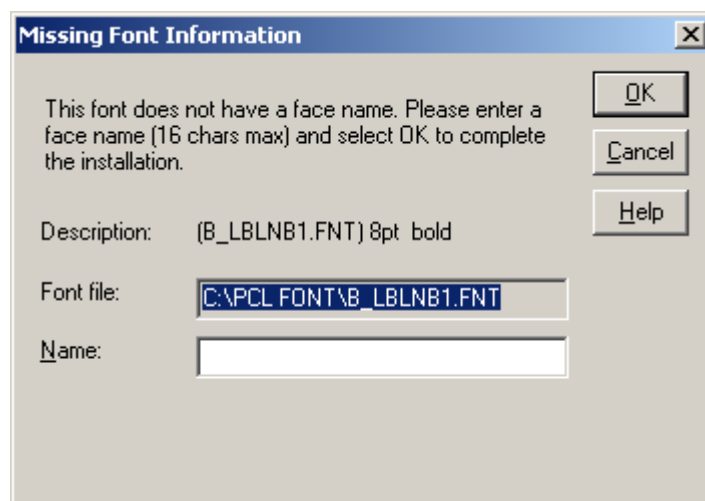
Missing Font Information

This font does not have a face name. Please enter a face name (16 chars max) and select OK to complete the installation.

OK

Cancel

Help

Description: (B_LBLNB1.FNT) 8pt bold

Font file: C:\PCL FONT\B_LBLNB1.FNT

Name: